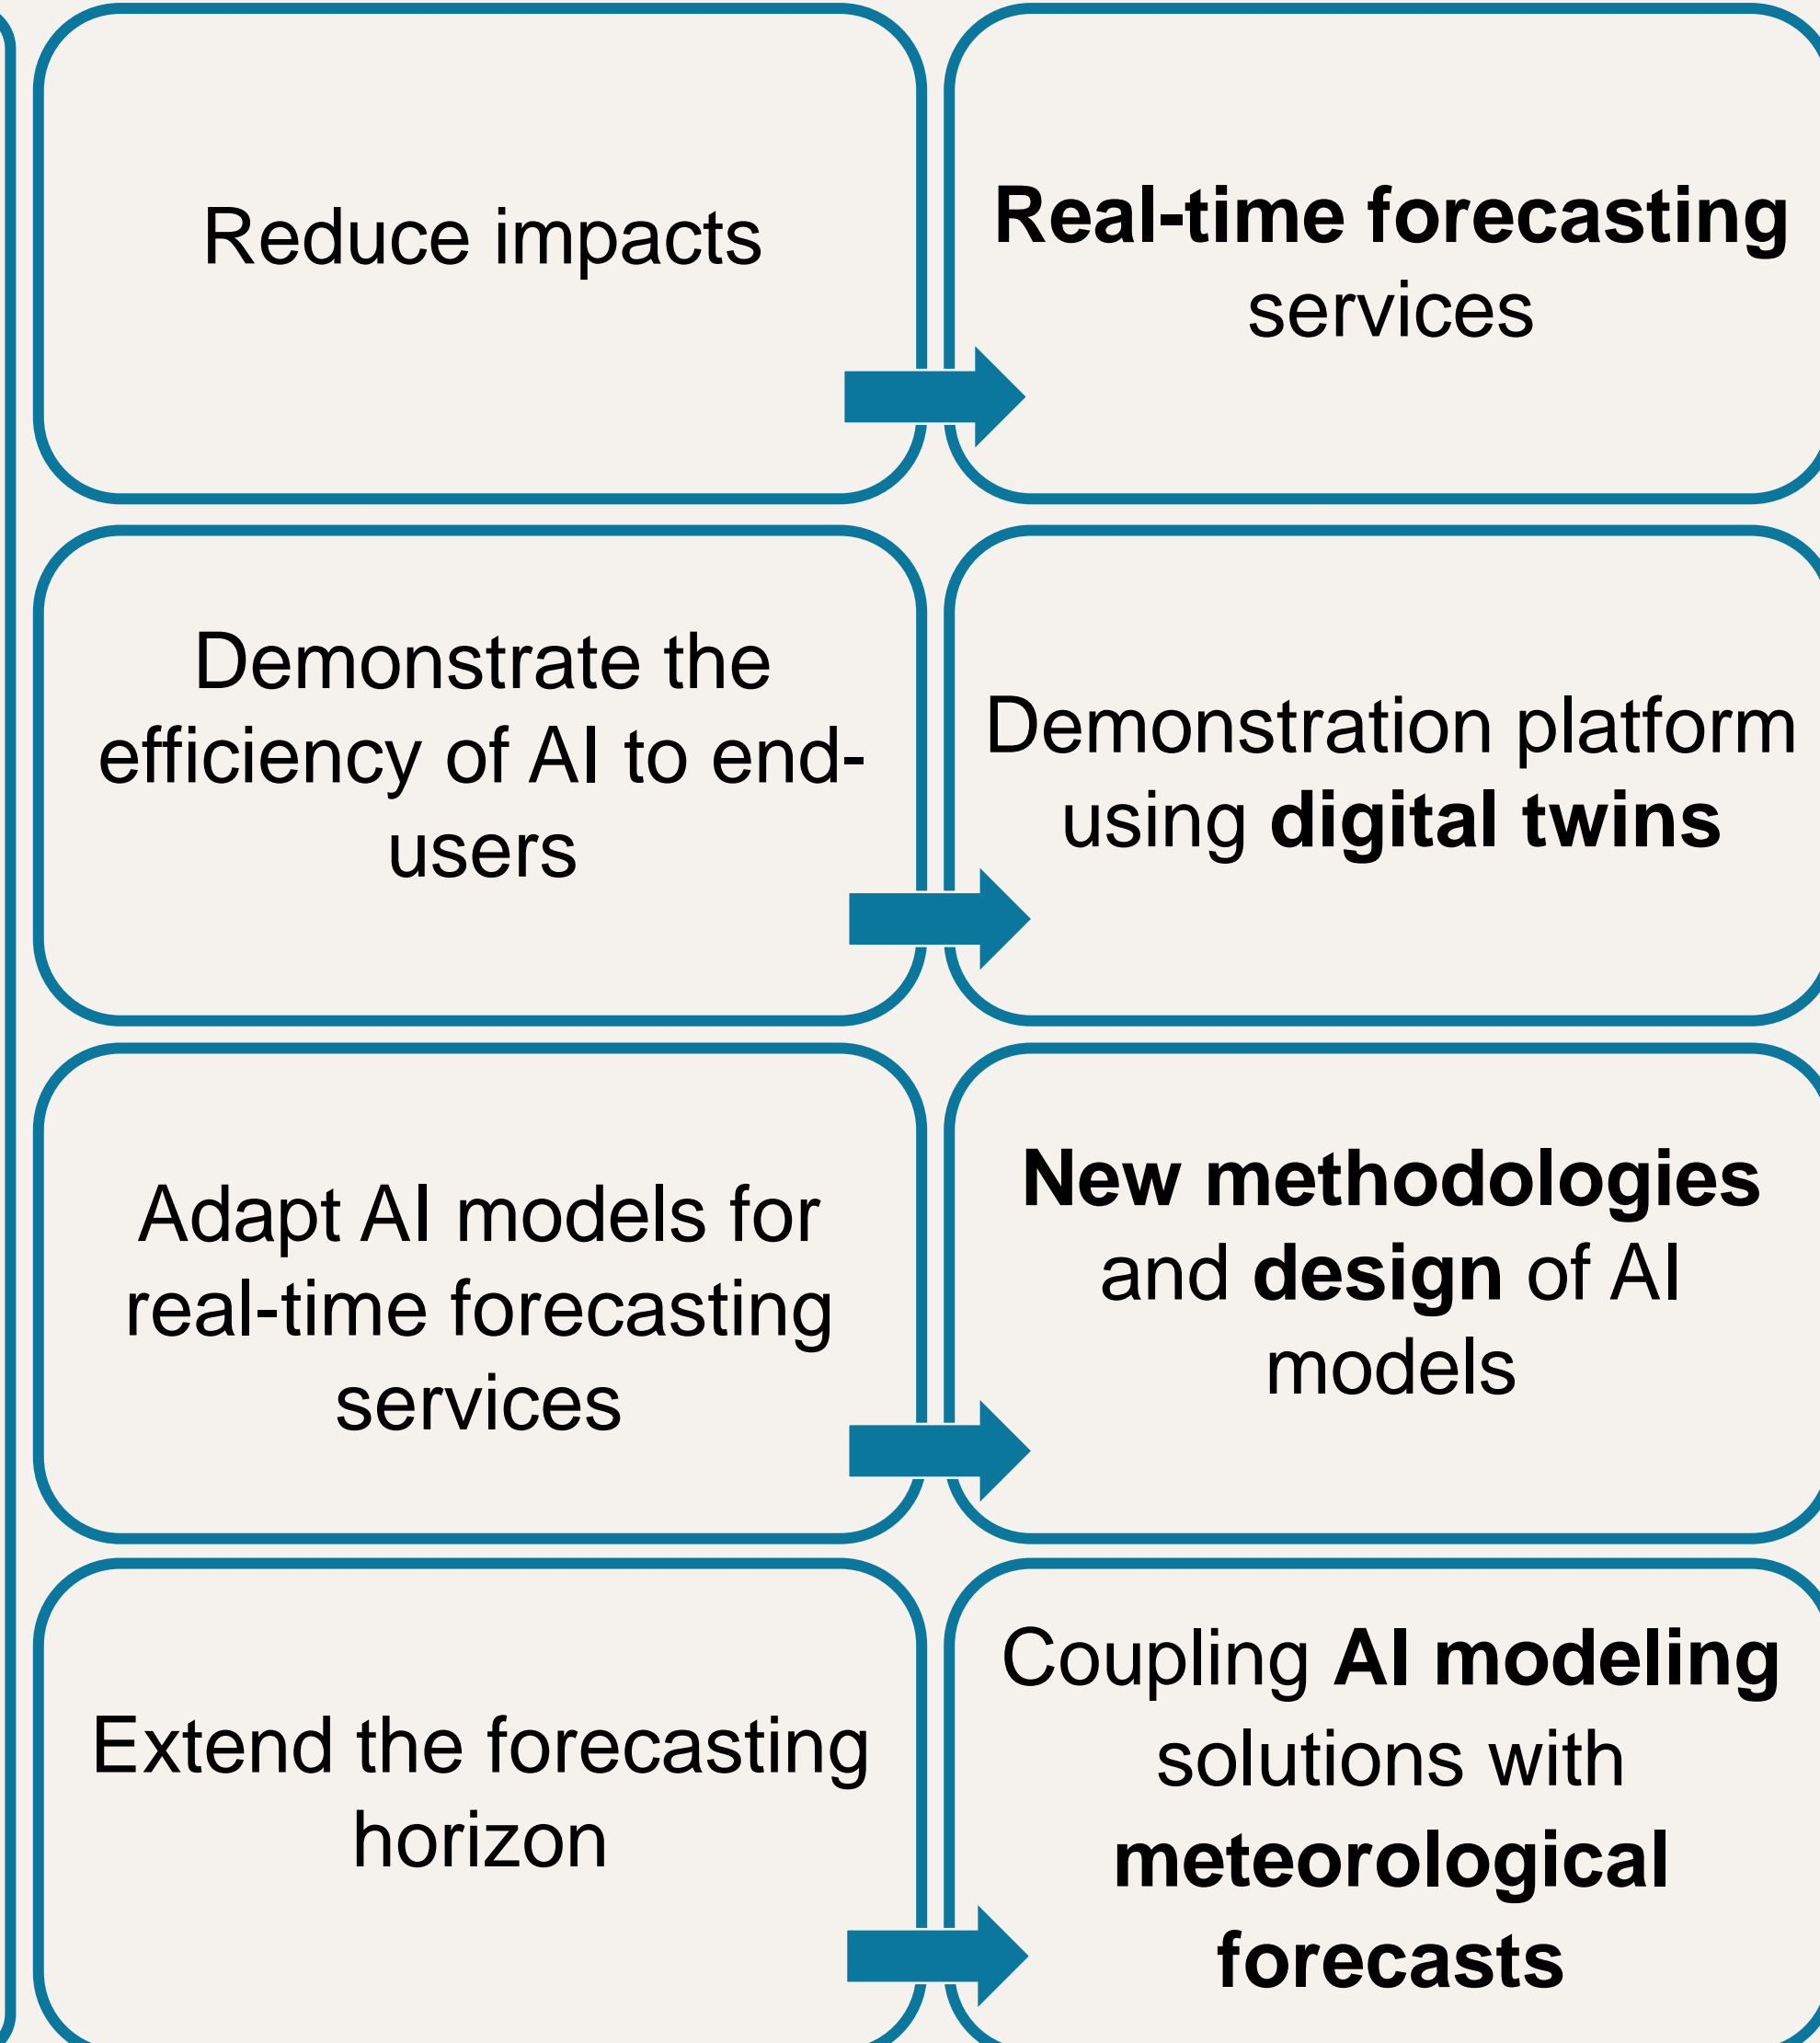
Reduce impacts

Real-time forecasting services

Demonstrate the efficiency of AI to end-users

Demonstration platform using digital twins

Adapt AI models for real-time forecasting services

New methodologies and design of AI models

Extend the forecasting horizon

Coupling AI modeling solutions with meteorological forecasts